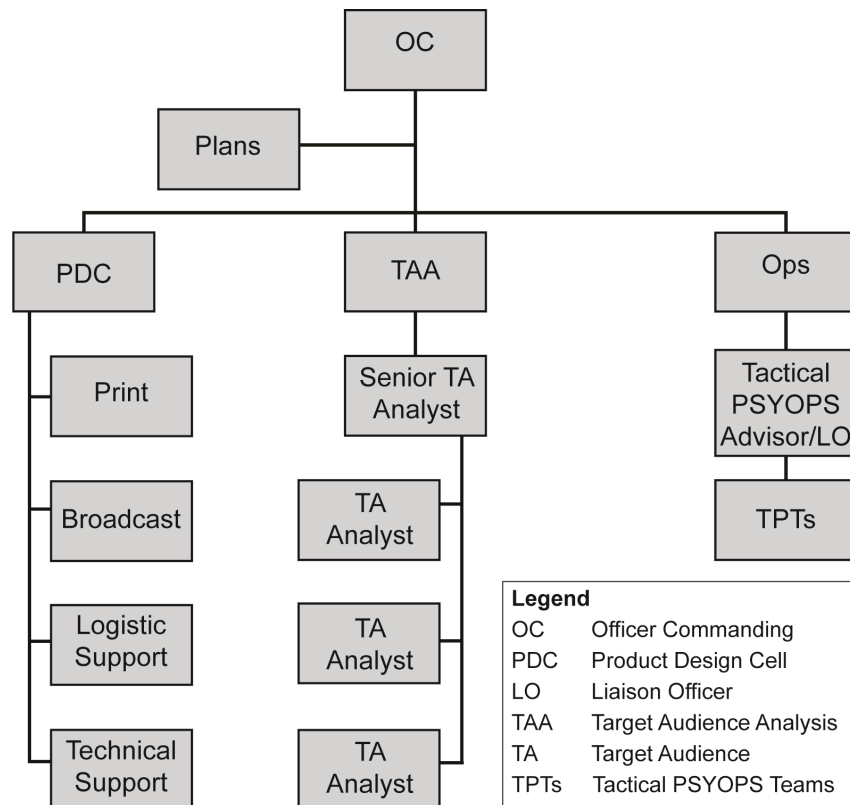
OC

Plans

PDC

TAA

Ops

Print

Broadcast

Logistic Support

Technical Support

Senior TA Analyst

TA Analyst

TA Analyst

TA Analyst

Tactical PSYOPS Advisor/LO

TPTs

Legend

| | |
|---|---|
| OC | Officer Commanding |
| PDC | Product Design Cell |
| LO | Liaison Officer |
| TAA | Target Audience Analysis |
| TA | Target Audience |
| TPTs | Tactical PSYOPS Teams |